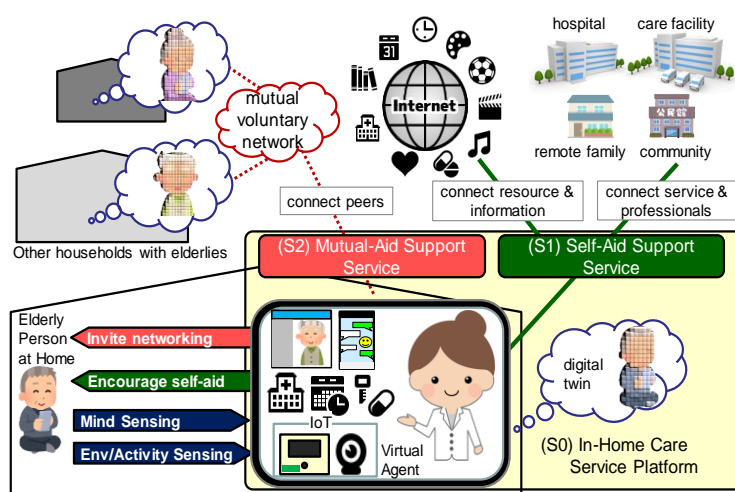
mutual voluntary network

Other households with elderlies

connect peers

31

Internet

hospital

care facility

remote family

community

connect resource & information

connect service & professionals

(S2) Mutual-Aid Support Service

(S1) Self-Aid Support Service

Elderly Person at Home

Invite networking

Encourage self-aid

Mind Sensing

Env/Activity Sensing

IoT

Virtual Agent

digital twin

(S0) In-Home Care Service Platform